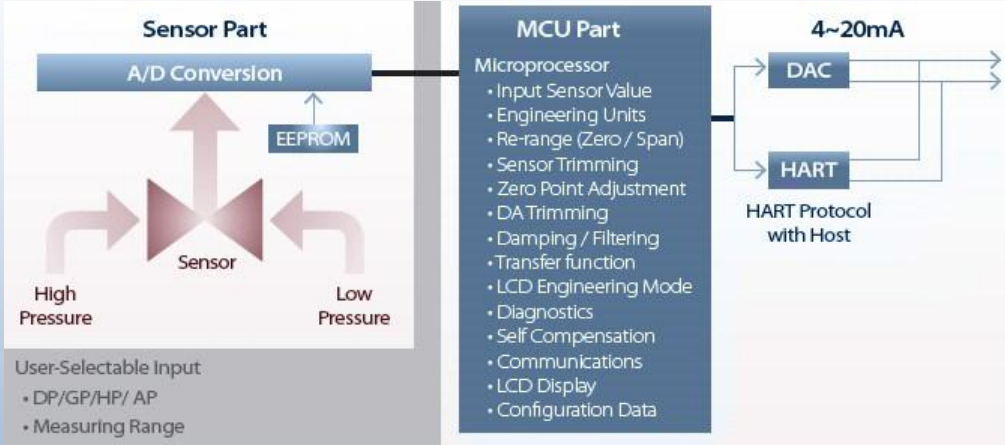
Sensor Part

A/D Conversion

EEPROM

Sensor

High Pressure

Low Pressure

User-Selectable Input
• DP/GP/HP/ AP
• Measuring Range

MCU Part

Microprocessor
• Input Sensor Value
• Engineering Units
• Re-range (Zero / Span)
• Sensor Trimming
• Zero Point Adjustment
• DA Trimming
• Damping / Filtering
• Transfer function
• LCD Engineering Mode
• Diagnostics
• Self Compensation
• Communications
• LCD Display
• Configuration Data

4~20mA

DAC

HART

HART Protocol with Host